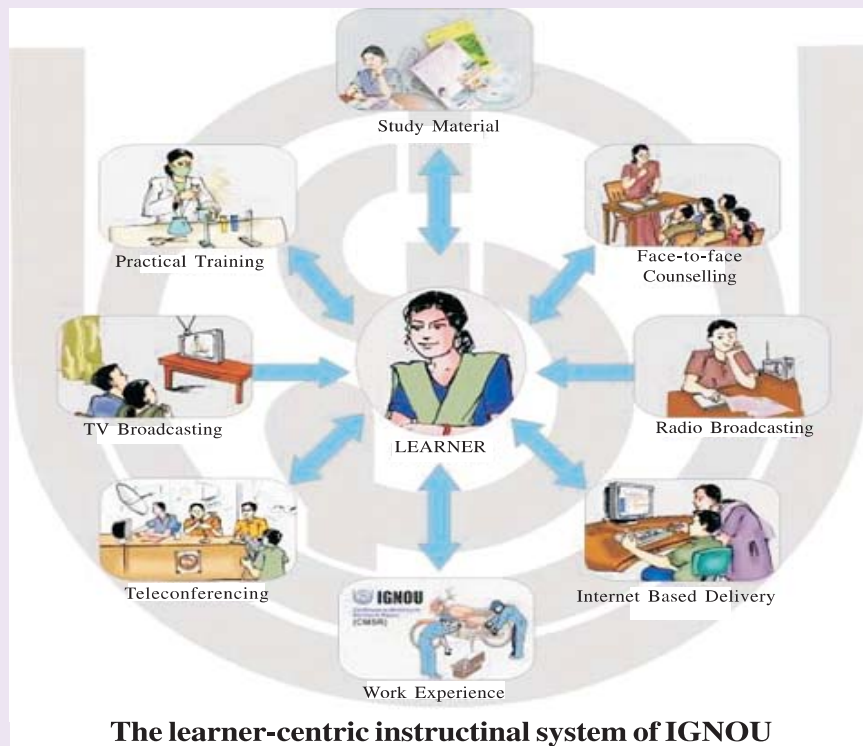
Study Material

Practical Training

Face-to-face Counselling

TV Broadcasting

LEARNER

Radio Broadcasting

Teleconferencing

IGNOU

(CMSR)

Internet Based Delivery

Work Experience

The learner-centric instructinal system of IGNOU